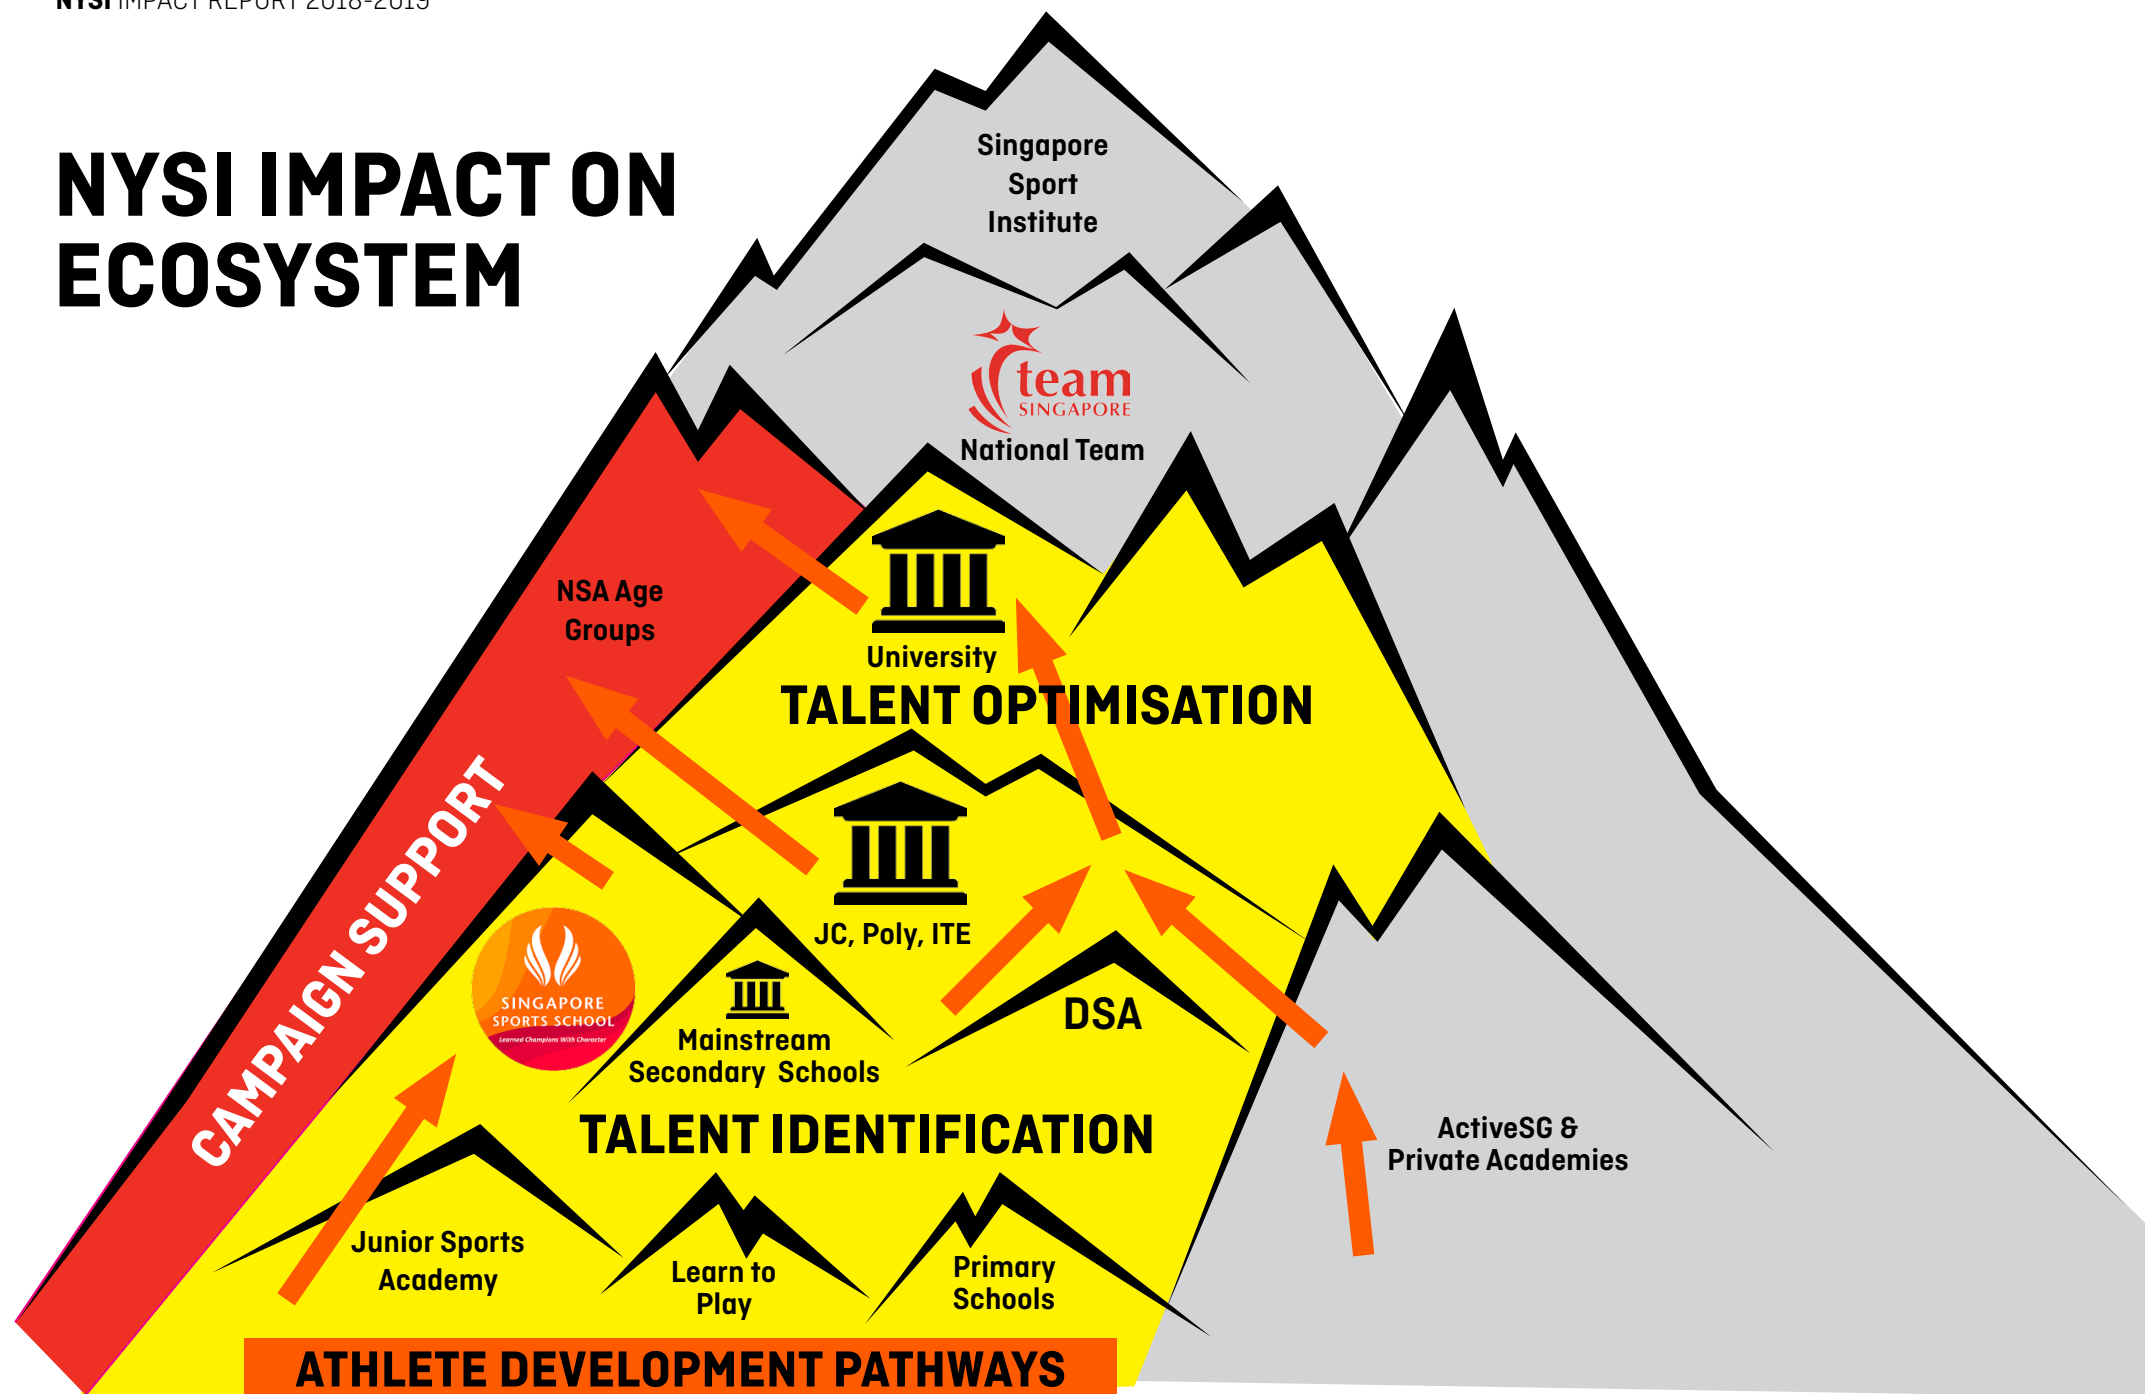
NYSI IMPACT REPORT 2018-2019

NYSI IMPACT ON ECOSYSTEM

Singapore Sport Institute

team SINGAPORE

National Team

NSA Age Groups

University

TALENT OPTIMISATION

CAMPAIGN SUPPORT

JC, Poly, ITE

SINGAPORE SPORTS SCHOOL

Learned Champions With Character

Mainstream Secondary Schools

DSA

TALENT IDENTIFICATION

ActiveSG & Private Academies

Junior Sports Academy

Learn to Play

Primary Schools

ATHLETE DEVELOPMENT PATHWAYS